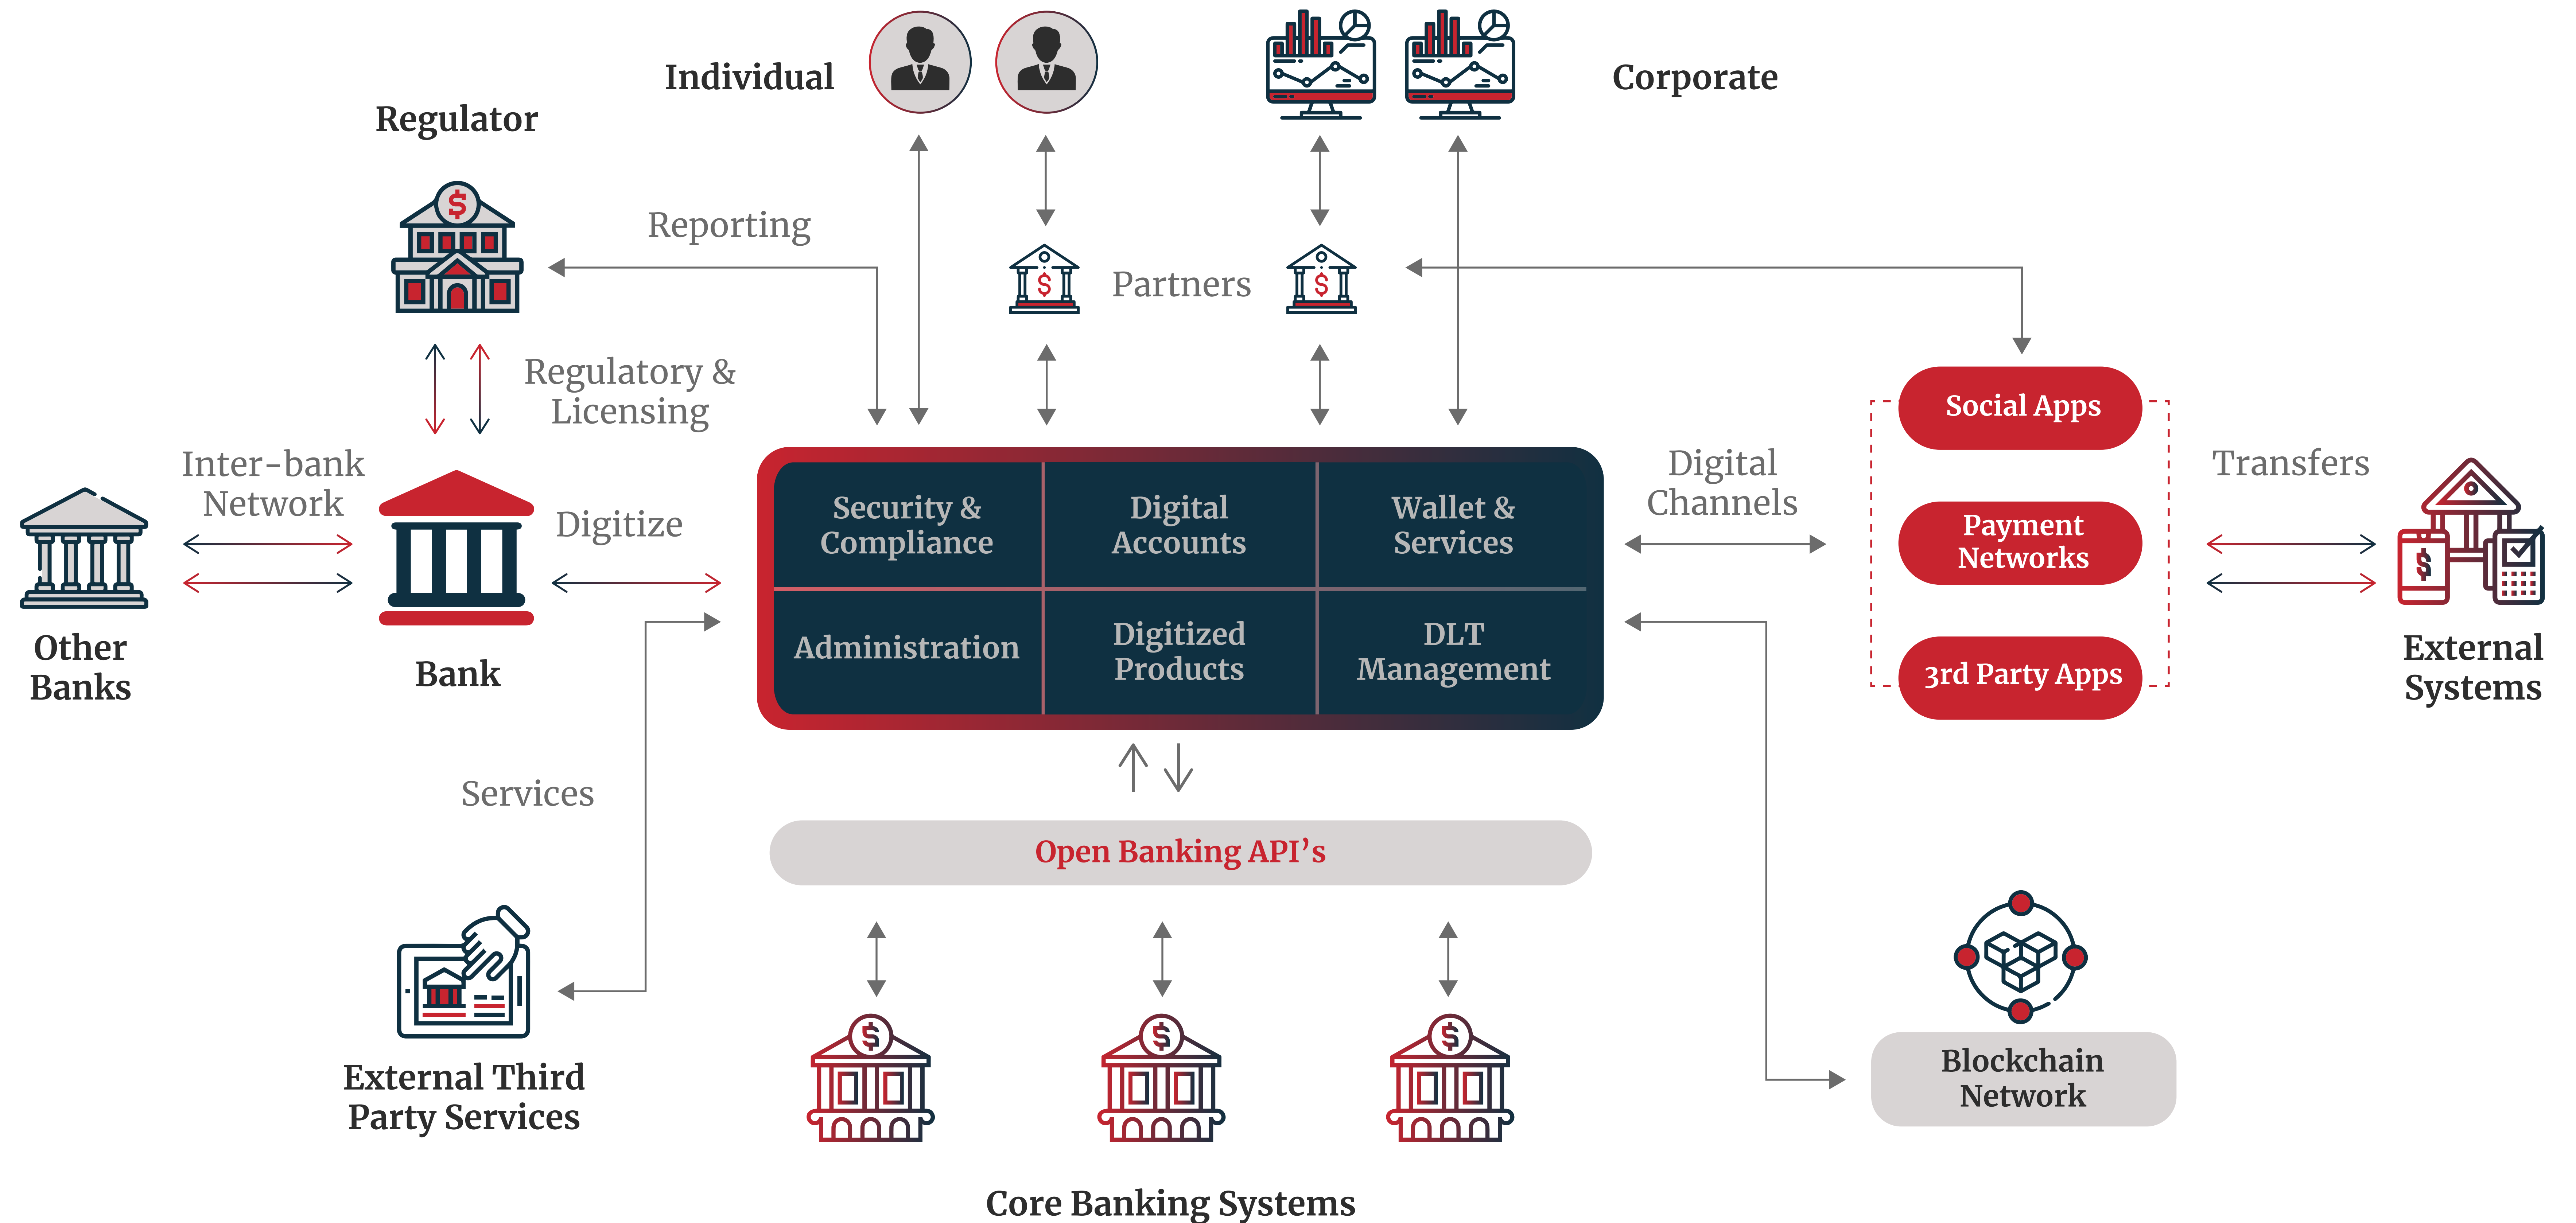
Individual

Corporate

Regulator

Reporting

Partners

Regulatory & Licensing

Social Apps

Inter-bank Network

Digitize

Digital Channels

Transfers

Security & Compliance

Digital Accounts

Wallet & Services

Payment Networks

Administration

Digitized Products

DLT Management

3rd Party Apps

Other Banks

Bank

External Systems

Services

Open Banking API's

Blockchain Network

External Third Party Services

Core Banking Systems